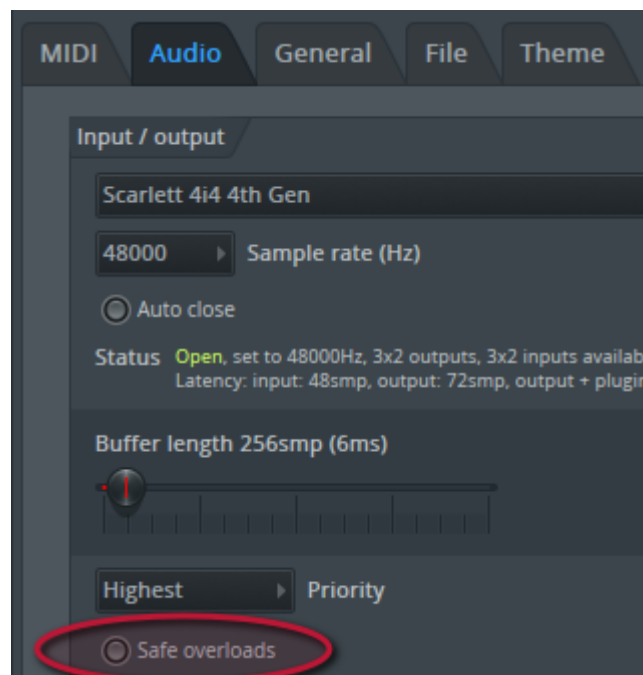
MIDI Audio General File Theme

Input / output

Scarlett 4i4 4th Gen

48000 Sample rate (Hz)

Auto close

Status Open, set to 48000Hz, 3x2 outputs, 3x2 inputs availab
Latency: input: 48smp, output: 72smp, output + plugin

Buffer length 256smp (6ms)

Highest Priority

Safe overloads